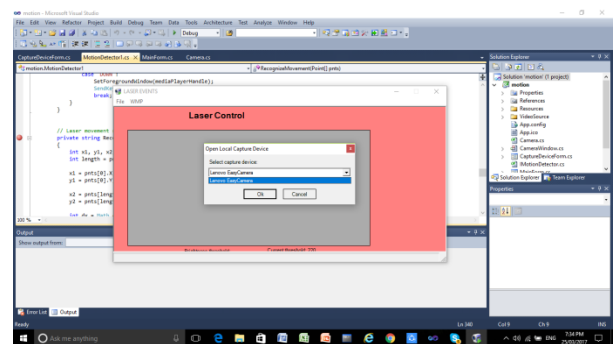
motion - Microsoft Visual Studio

File Edit View Refactor Project Build Debug Team Data Tools Architecture Test Analyze Window Help

Debug

CaptureDeviceForm.cs MotionDetector1.cs MainForm.cs Camera.cs

motion.MotionDetector1 RecogniseMovement(Point[] pnts)

case 'D':
SetForegroundWindow(mediaPlayerHandle);
SendK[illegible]
break;
}
}

// Laser movement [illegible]
private string Rec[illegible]
{
int x1, y1, x2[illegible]
int length = p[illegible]

x1 = pnts[0].X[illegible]
y1 = pnts[0].Y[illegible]

x2 = pnts[leng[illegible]
y2 = pnts[leng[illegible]

int dx = Math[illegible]

100 %

Output

Show output from:

LASER EVENTS

File WMP

Laser Control

Open Local Capture Device

Select capture device:

Lenovo EasyCamera

Lenovo EasyCamera

Ok Cancel

Current threshold: 220

Solution Explorer

Solution 'motion' (1 project)

motion

Properties

References

Resources

VideoSource

App.config

App.ico

Camera.cs

CameraWindow.cs

CaptureDeviceForm.cs

IMotionDetector.cs

Solution Explorer Team Explorer

Properties

Error List Output

Ready

Ln 340 Col 9 Ch 9 INS

Ask me anything

ENG 7:34 PM 25/03/2017